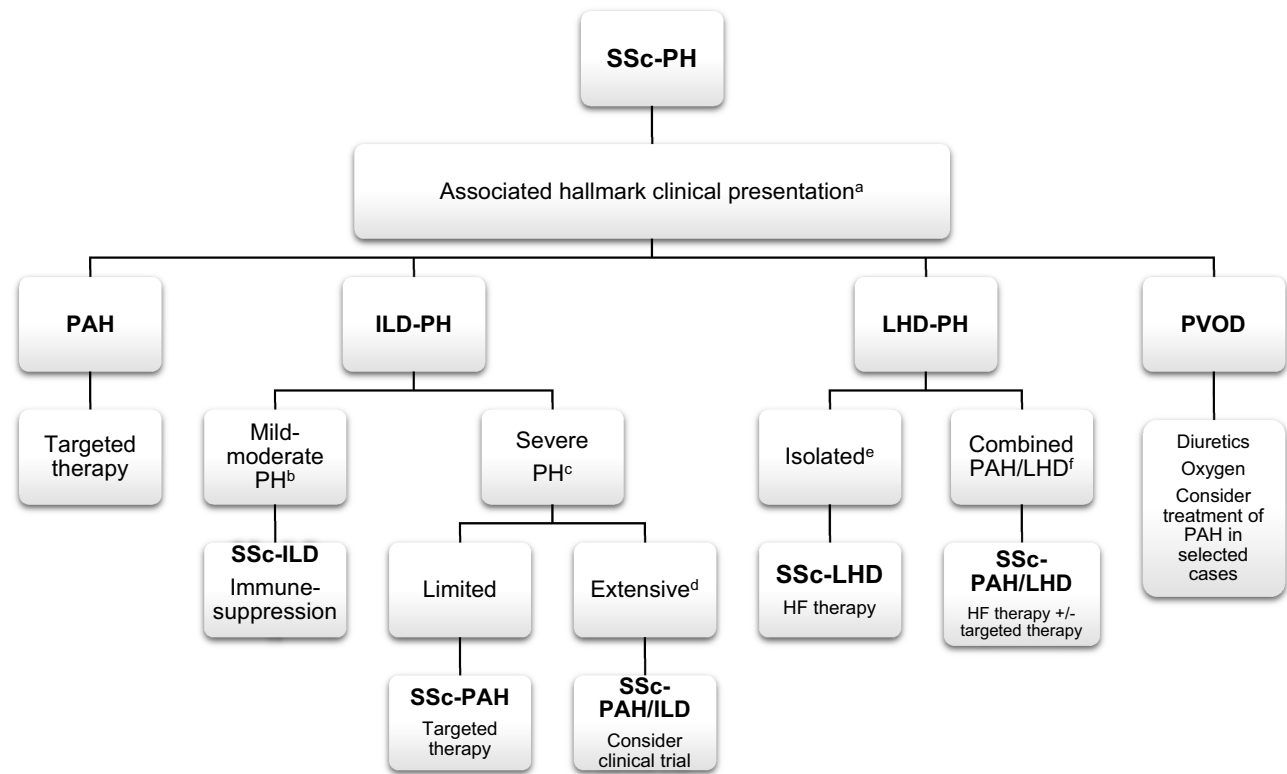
SSc-PH

Associated hallmark clinical presentation$^a$

PAH

Targeted therapy

ILD-PH

Mild-moderate PH$^b$

SSc-ILD
Immune-suppression

Severe PH$^c$

Limited

SSc-PAH
Targeted therapy

Extensive$^d$

SSc-PAH/ILD
Consider clinical trial

LHD-PH

Isolated$^e$

SSc-LHD
HF therapy

Combined PAH/LHD$^f$

SSc-PAH/LHD
HF therapy +/- targeted therapy

PVOD

Diuretics
Oxygen
Consider treatment of PAH in selected cases